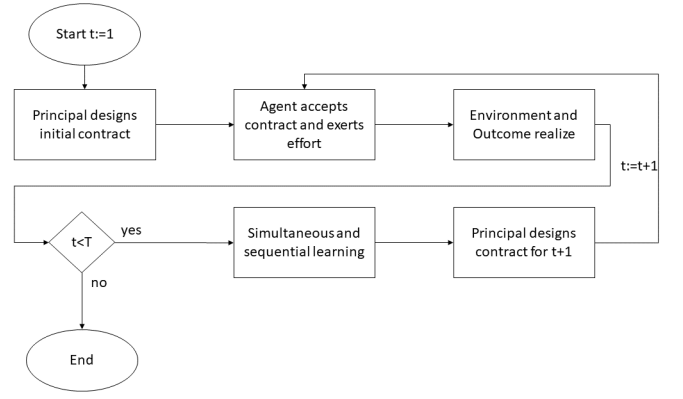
Start t:=1

Principal designs initial contract

Agent accepts contract and exerts effort

Environment and Outcome realize

t:=t+1

t<T

yes

no

Simultaneous and sequential learning

Principal designs contract for t+1

End